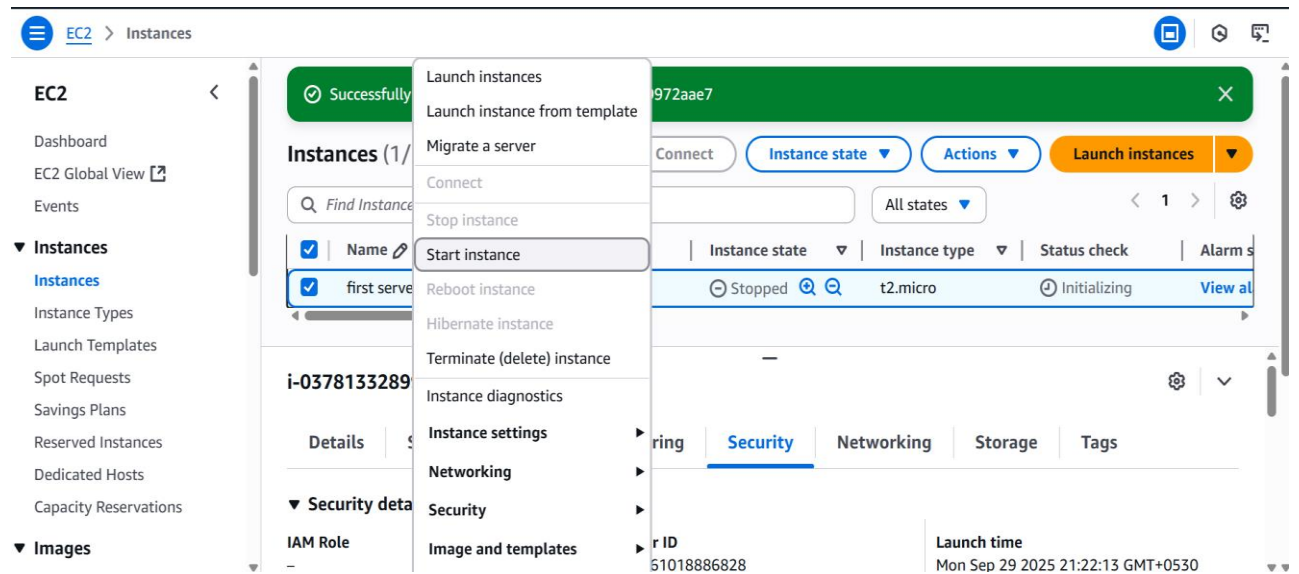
EC2 > Instances

EC2

Dashboard
EC2 Global View
Events
▼ Instances
Instances
Instance Types
Launch Templates
Spot Requests
Savings Plans
Reserved Instances
Dedicated Hosts
Capacity Reservations
▼ Images

Successfully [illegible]0972aae7

Instances (1/ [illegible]

Connect
Instance state ▼
Actions ▼
Launch instances ▼

Find Instance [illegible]
All states ▼
1

| Name | Instance state | Instance type | Status check | Alarm s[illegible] |
|---|---|---|---|---|
| first serve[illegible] | Stopped | t2.micro | Initializing | View al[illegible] |

Launch instances
Launch instance from template
Migrate a server
Connect
Stop instance
Start instance
Reboot instance
Hibernate instance
Terminate (delete) instance
Instance diagnostics
Instance settings
Networking
Security
Image and templates

i-0378133289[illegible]

Details
S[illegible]
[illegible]ring
Security
Networking
Storage
Tags

▼ Security deta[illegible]

IAM Role
–
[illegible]r ID
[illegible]61018886828
Launch time
Mon Sep 29 2025 21:22:13 GMT+0530